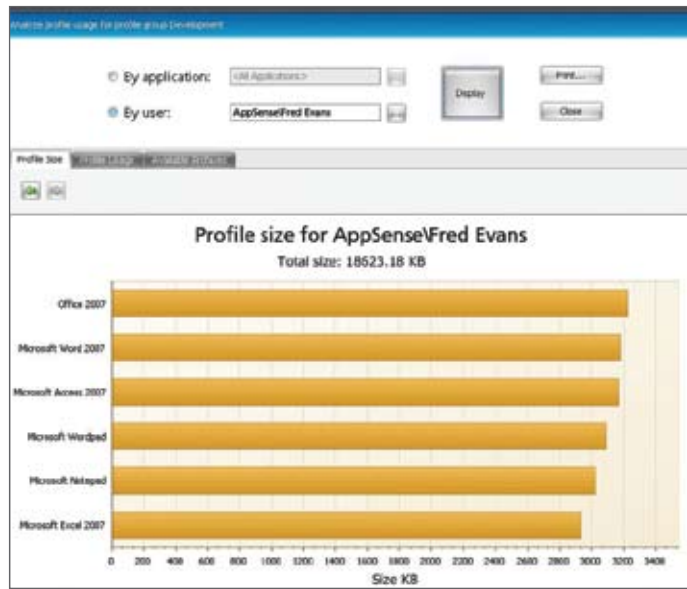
Analyze profile usage for profile group Development

By application: <All Applications> ...

By user: AppSense\Fred Evans ...

Display

Print...

Close

Profile Size | Profile Usage | Available Actions

Profile size for AppSense\Fred Evans

Total size: 18523.18 KB

Office 2007

Microsoft Word 2007

Microsoft Access 2007

Microsoft Wordpad

Microsoft Notepad

Microsoft Excel 2007

0 200 400 600 800 1000 1200 1400 1600 1800 2000 2200 2400 2600 2800 3000 3200 3400

Size KB